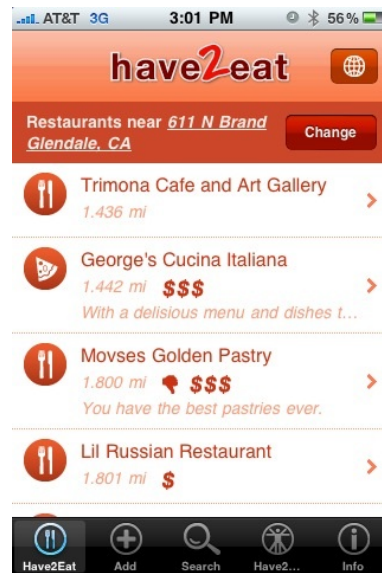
AT&T 3G 3:01 PM 56%

have2eat

Restaurants near 611 N Brand Glendale, CA

Change

Trimona Cafe and Art Gallery
1.436 mi

George's Cucina Italiana
1.442 mi $$$
With a delisious menu and dishes t...

Movses Golden Pastry
1.800 mi $$$
You have the best pastries ever.

Lil Russian Restaurant
1.801 mi $

Have2Eat
Add
Search
Have2...
Info